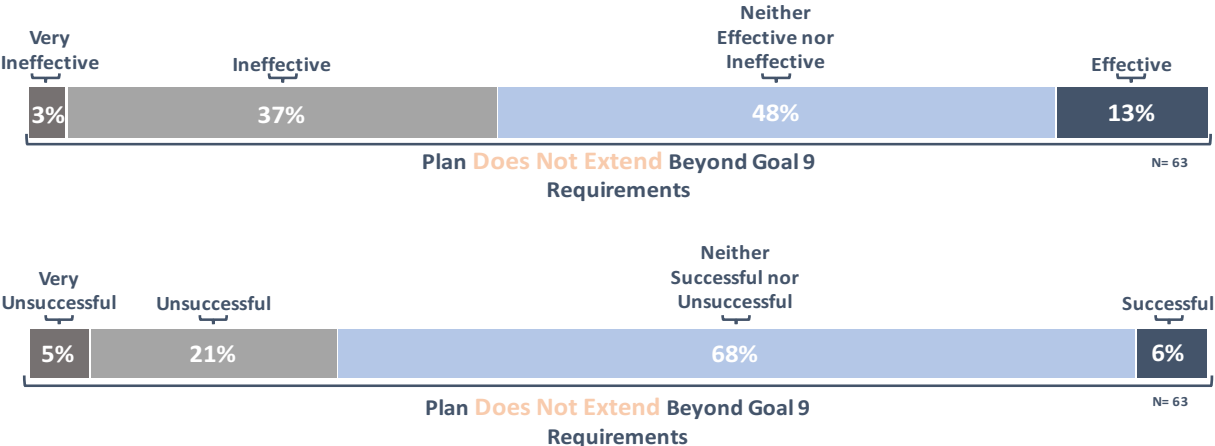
Very Ineffective

Ineffective

Neither Effective nor Ineffective

Effective

3%

37%

48%

13%

Plan Does Not Extend Beyond Goal 9 Requirements

N= 63

Very Unsuccessful

Unsuccessful

Neither Successful nor Unsuccessful

Successful

5%

21%

68%

6%

Plan Does Not Extend Beyond Goal 9 Requirements

N= 63